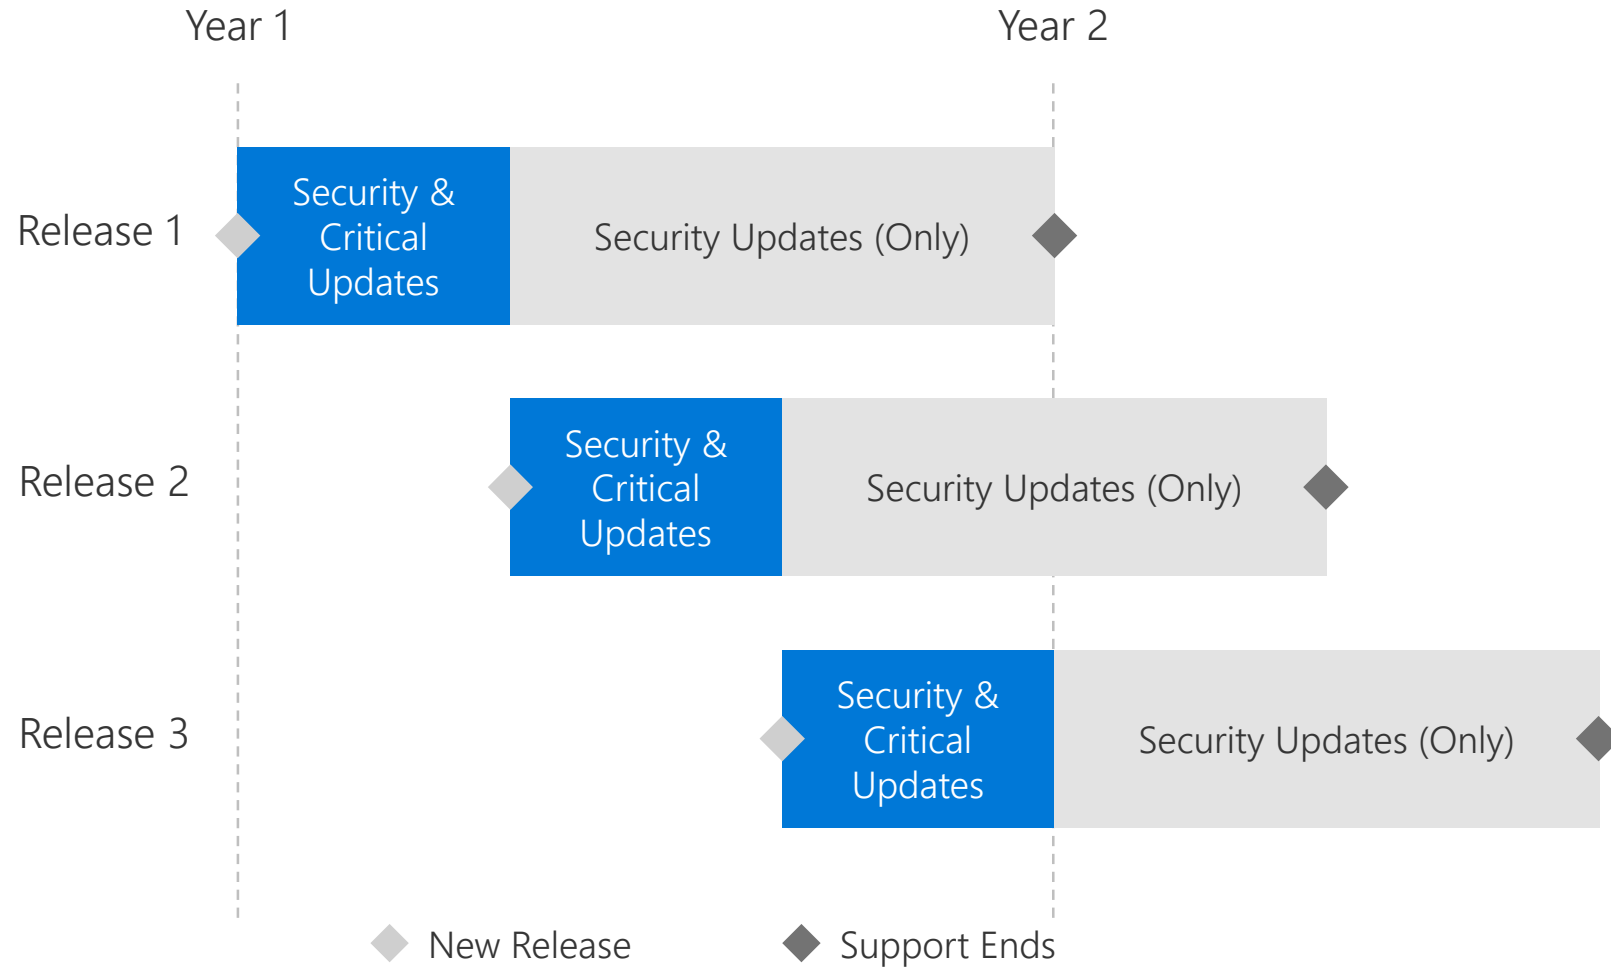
Year 1

Year 2

Release 1

Security & Critical Updates

Security Updates (Only)

Release 2

Security & Critical Updates

Security Updates (Only)

Release 3

Security & Critical Updates

Security Updates (Only)

New Release

Support Ends